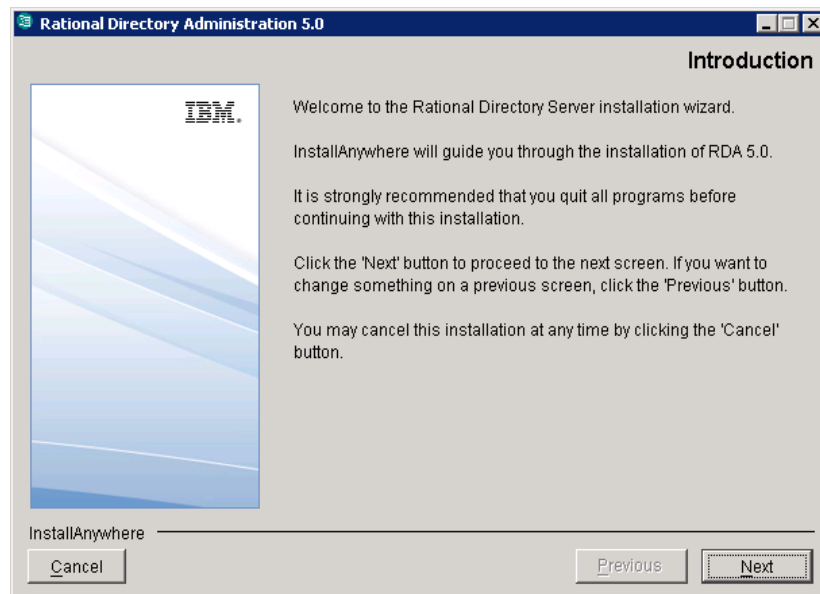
Rational Directory Administration 5.0

Introduction

IBM.

Welcome to the Rational Directory Server installation wizard.

InstallAnywhere will guide you through the installation of RDA 5.0.

It is strongly recommended that you quit all programs before continuing with this installation.

Click the 'Next' button to proceed to the next screen. If you want to change something on a previous screen, click the 'Previous' button.

You may cancel this installation at any time by clicking the 'Cancel' button.

InstallAnywhere

Cancel

Previous

Next